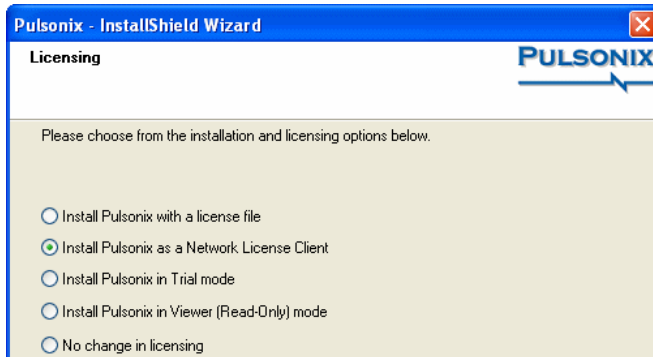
Pulsonix - InstallShield Wizard

Licensing

PULSONIX

Please choose from the installation and licensing options below.

Install Pulsonix with a license file

Install Pulsonix as a Network License Client

Install Pulsonix in Trial mode

Install Pulsonix in Viewer (Read-Only) mode

No change in licensing